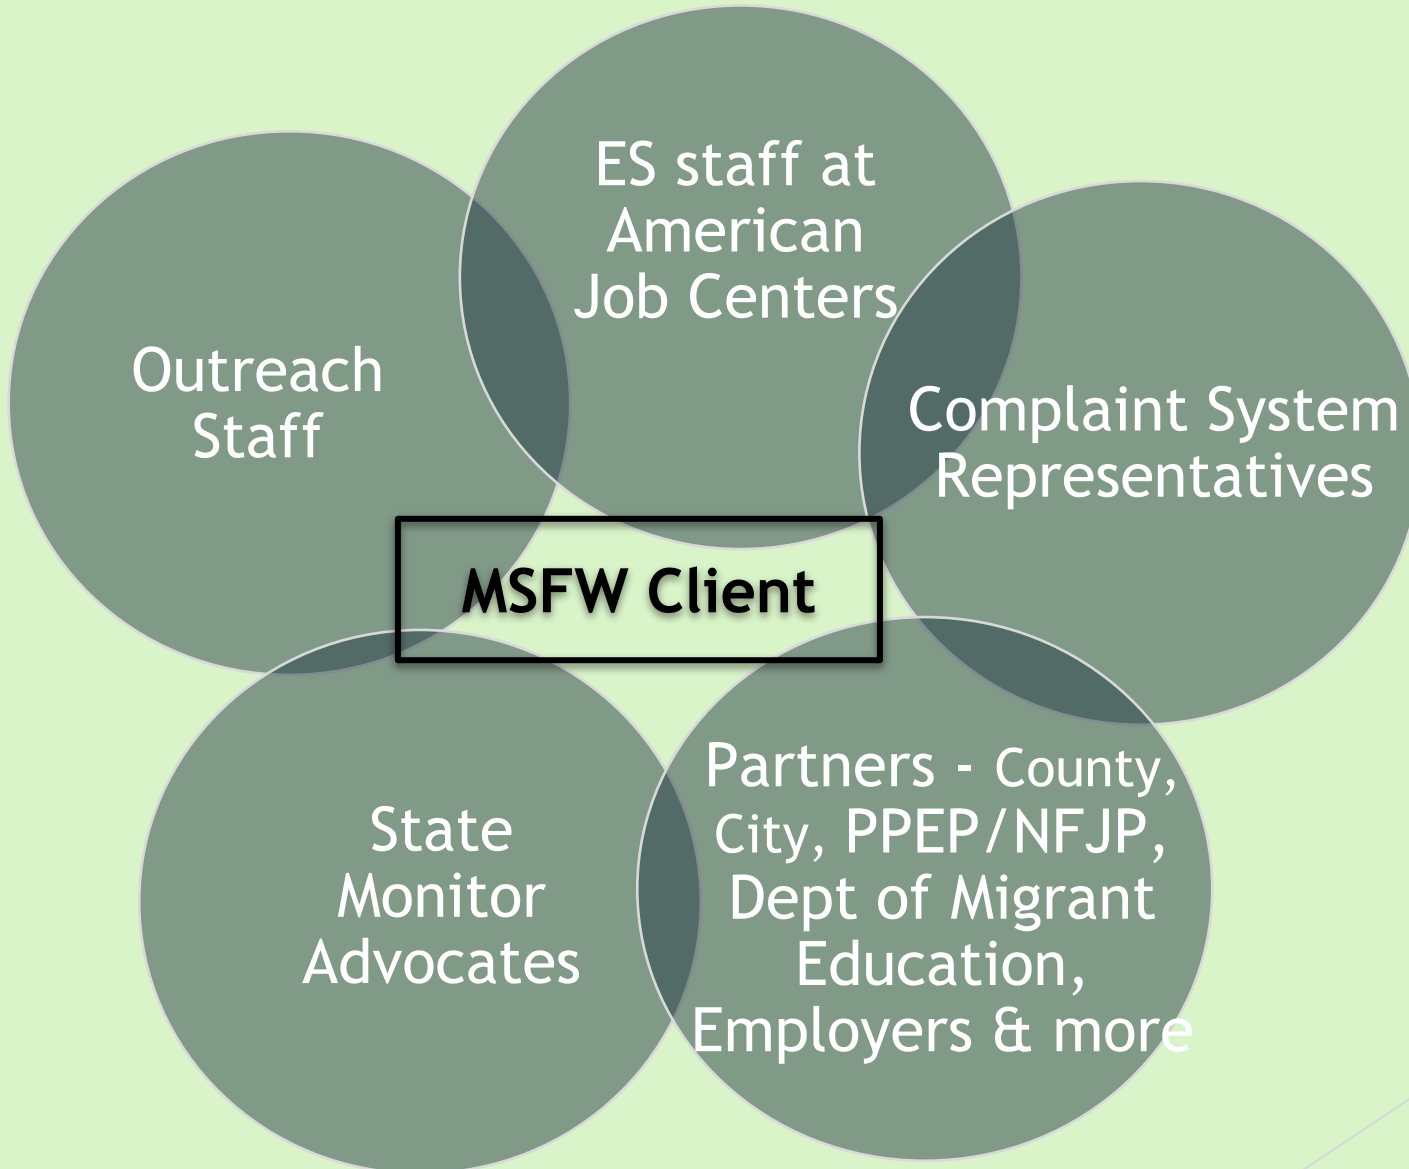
ES staff at American Job Centers

Outreach Staff

Complaint System Representatives

MSFW Client

State Monitor Advocates

Partners - County, City, PPEP/NFJP, Dept of Migrant Education, Employers & more